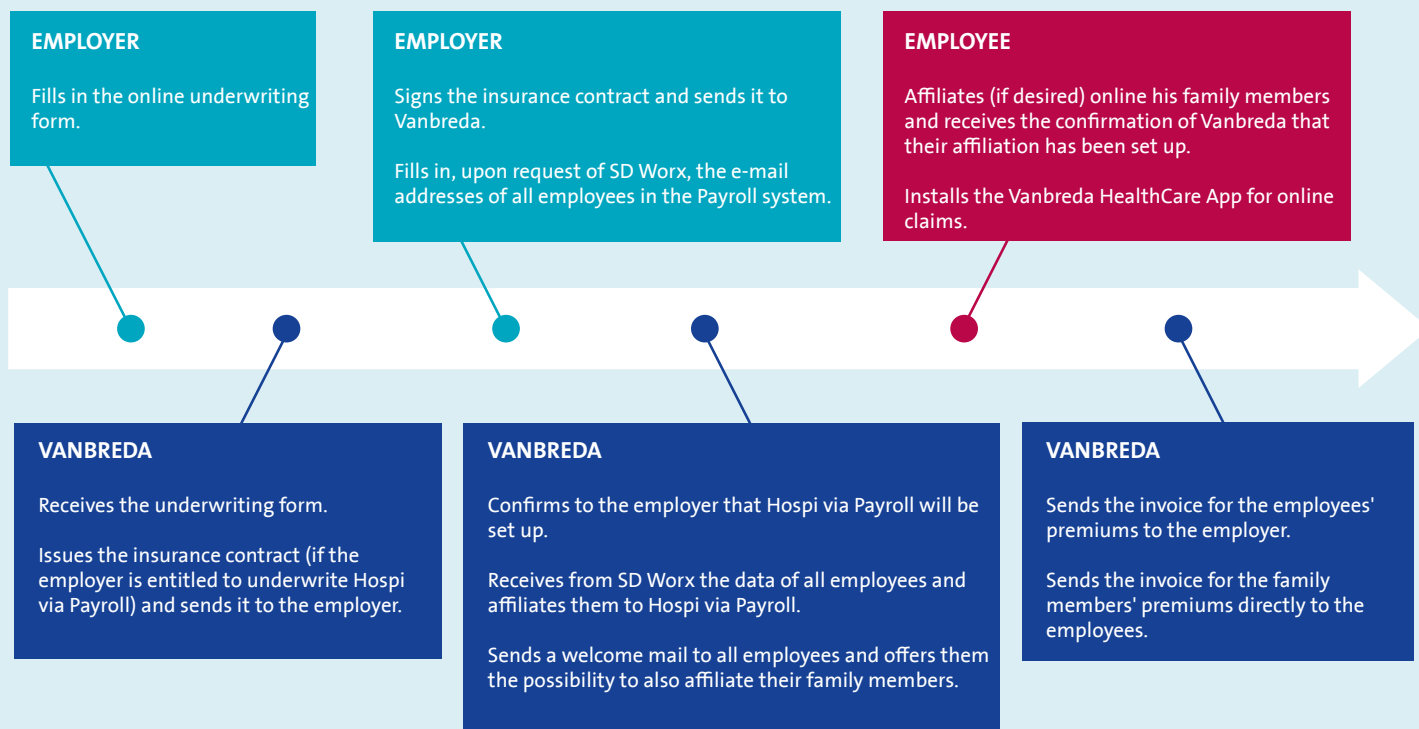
EMPLOYER

Fills in the online underwriting form.

EMPLOYER

Signs the insurance contract and sends it to Vanbreda.

Fills in, upon request of SD Worx, the e-mail addresses of all employees in the Payroll system.

EMPLOYEE

Affiliates (if desired) online his family members and receives the confirmation of Vanbreda that their affiliation has been set up.

Installs the Vanbreda HealthCare App for online claims.

VANBREDA

Receives the underwriting form.

Issues the insurance contract (if the employer is entitled to underwrite Hospi via Payroll) and sends it to the employer.

VANBREDA

Confirms to the employer that Hospi via Payroll will be set up.

Receives from SD Worx the data of all employees and affiliates them to Hospi via Payroll.

Sends a welcome mail to all employees and offers them the possibility to also affiliate their family members.

VANBREDA

Sends the invoice for the employees' premiums to the employer.

Sends the invoice for the family members' premiums directly to the employees.